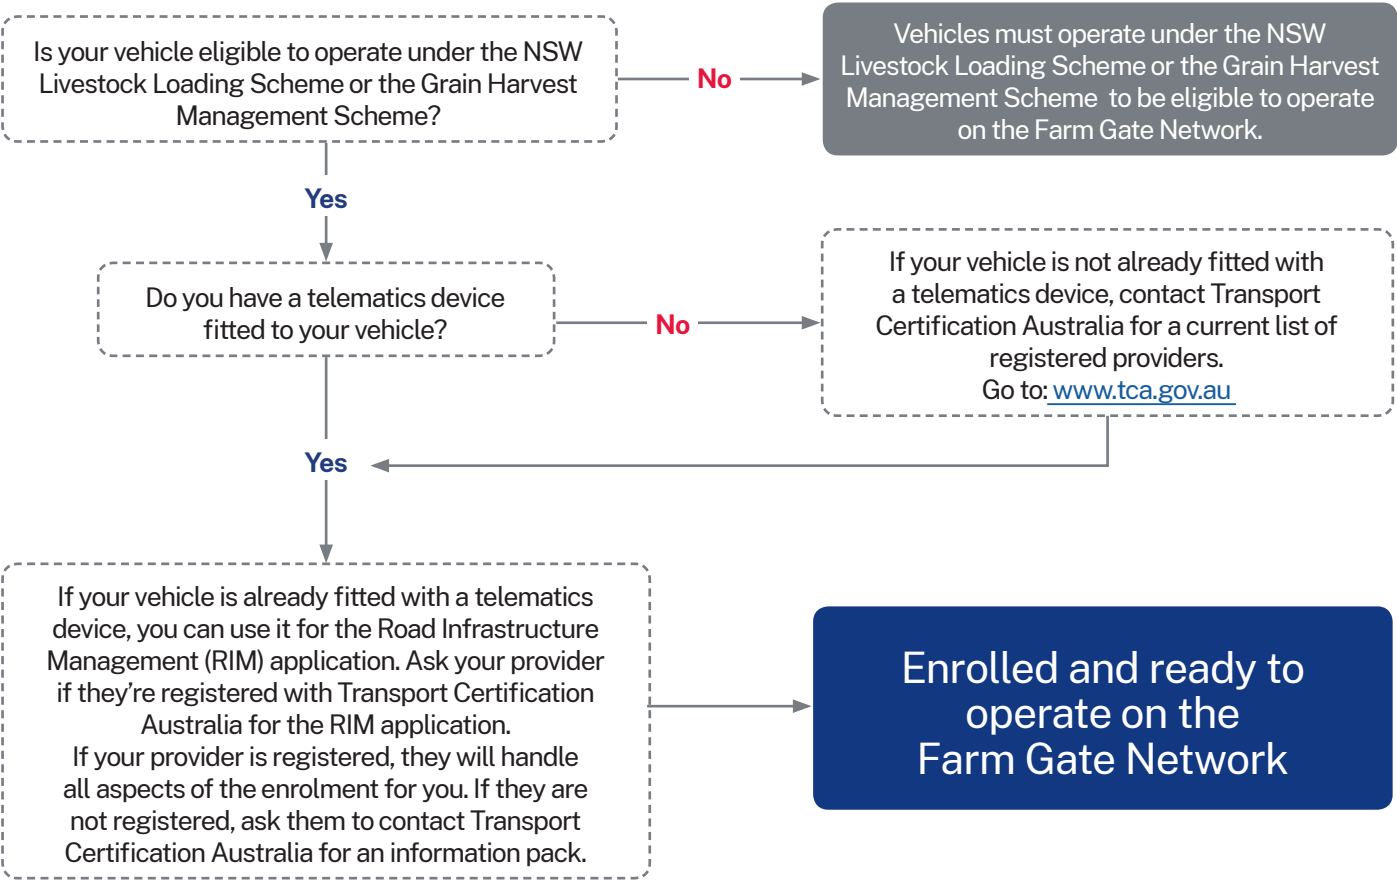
Is your vehicle eligible to operate under the NSW Livestock Loading Scheme or the Grain Harvest Management Scheme?

No

Vehicles must operate under the NSW Livestock Loading Scheme or the Grain Harvest Management Scheme to be eligible to operate on the Farm Gate Network.

Yes

Do you have a telematics device fitted to your vehicle?

No

If your vehicle is not already fitted with a telematics device, contact Transport Certification Australia for a current list of registered providers.
Go to: www.tca.gov.au

Yes

If your vehicle is already fitted with a telematics device, you can use it for the Road Infrastructure Management (RIM) application. Ask your provider if they're registered with Transport Certification Australia for the RIM application.
If your provider is registered, they will handle all aspects of the enrolment for you. If they are not registered, ask them to contact Transport Certification Australia for an information pack.

Enrolled and ready to operate on the Farm Gate Network